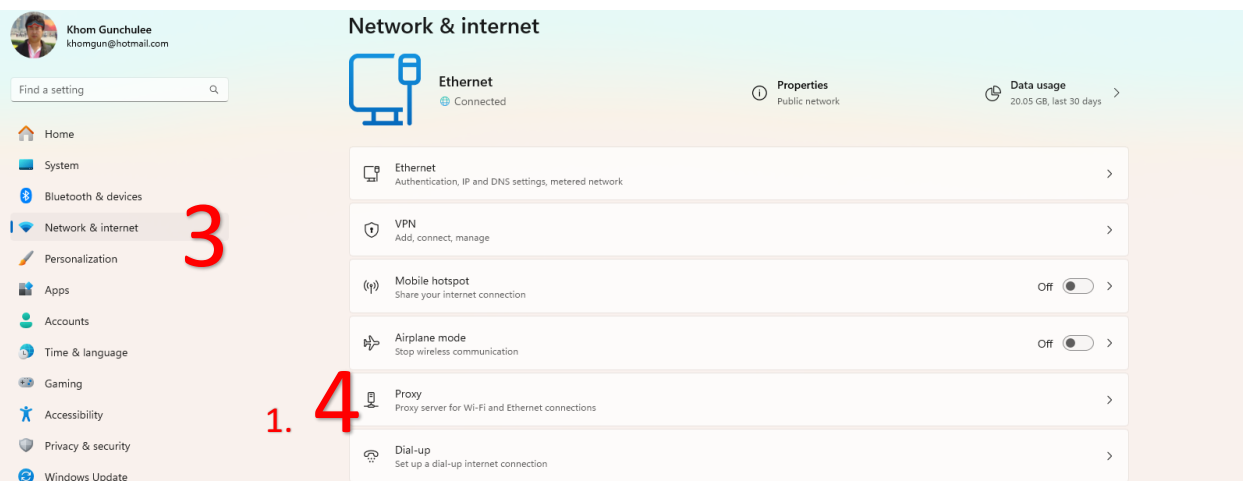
Khom Gunchulee
khomgun@hotmail.com

Find a setting

Home
System
Bluetooth & devices
Network & internet
Personalization
Apps
Accounts
Time & language
Gaming
Accessibility
Privacy & security
Windows Update

3

1. 4

Network & internet

Ethernet
Connected

Properties
Public network

Data usage
20.05 GB, last 30 days

Ethernet
Authentication, IP and DNS settings, metered network

VPN
Add, connect, manage

Mobile hotspot
Share your internet connection
Off

Airplane mode
Stop wireless communication
Off

Proxy
Proxy server for Wi-Fi and Ethernet connections

Dial-up
Set up a dial-up internet connection